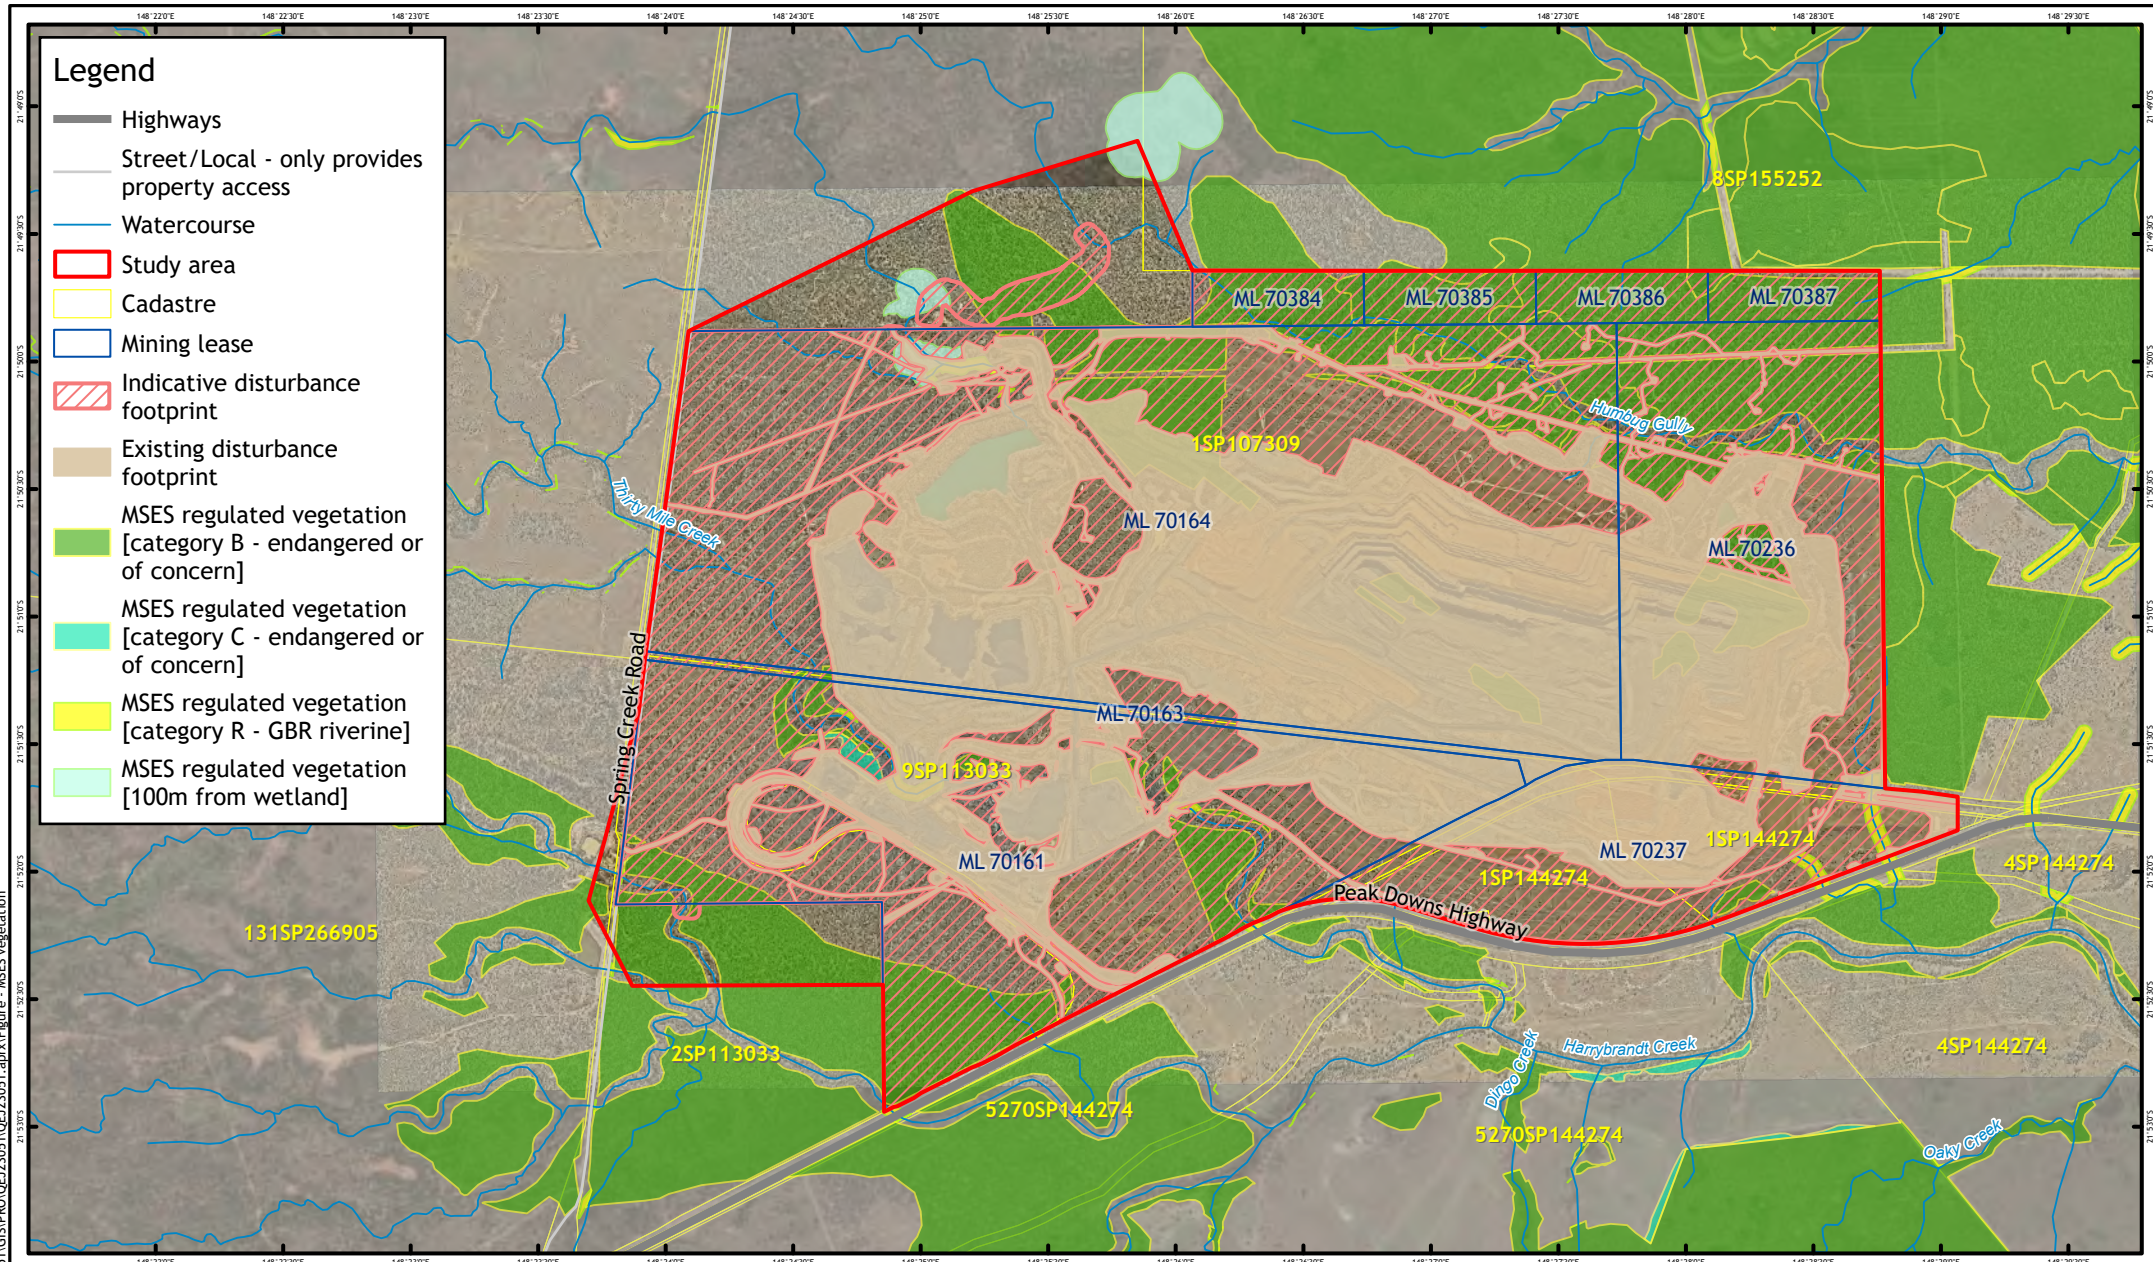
148°22'0"E 148°22'30"E 148°23'0"E 148°23'30"E 148°24'0"E 148°24'30"E 148°25'0"E 148°25'30"E 148°26'0"E 148°26'30"E 148°27'0"E 148°27'30"E 148°28'0"E 148°28'30"E 148°29'0"E 148°29'30"E

21°49'0"S 21°49'30"S 21°50'0"S 21°50'30"S 21°51'0"S 21°51'30"S 21°52'0"S 21°52'30"S 21°53'0"S

Legend

Highways

Street/Local - only provides property access

Watercourse

Study area

Cadastre

Mining lease

Indicative disturbance footprint

Existing disturbance footprint

MSES regulated vegetation [category B - endangered or of concern]

MSES regulated vegetation [category C - endangered or of concern]

MSES regulated vegetation [category R - GBR riverine]

MSES regulated vegetation [100m from wetland]

8SP155252
ML 70384
ML 70385
ML 70386
ML 70387
Humbug Gully
1SP107309
Thirty Mile Creek
ML 70164
ML 70236
Spring Creek Road
ML 70163
9SP113033
ML 70161
ML 70237
1SP144274
1SP144274
4SP144274
Peak Downs Highway
131SP266905
2SP113033
5270SP144274
Dingo Creek
Harrybrandt Creek
5270SP144274
4SP144274
Oaky Creek

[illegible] - MSES vegetation